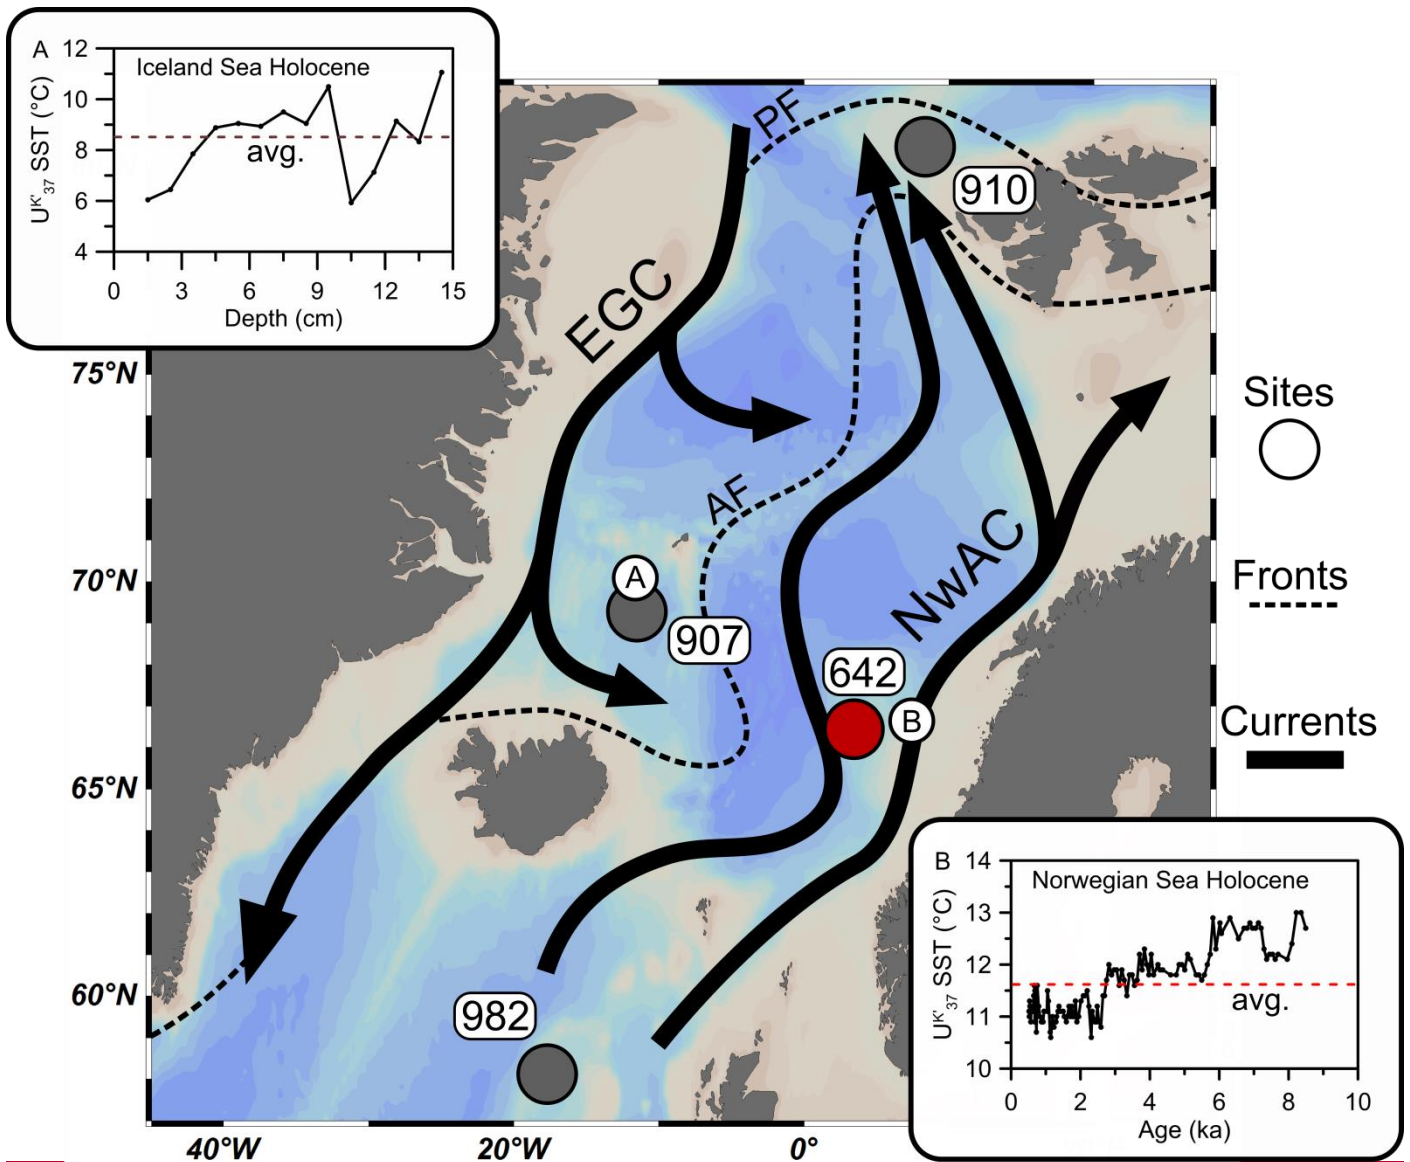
A
Iceland Sea Holocene
$U^{K'}_{37}$ SST (°C)
12
10
8
6
4
avg.
0
3
6
9
12
15
Depth (cm)

PF
910
EGC
75°N
Sites
AF
70°N
A
907
NwAC
Fronts
642
B
Currents
65°N

B
Norwegian Sea Holocene
$U^{K'}_{37}$ SST (°C)
14
13
12
11
10
avg.
0
2
4
6
8
10
Age (ka)

60°N
982
40°W
20°W
0°